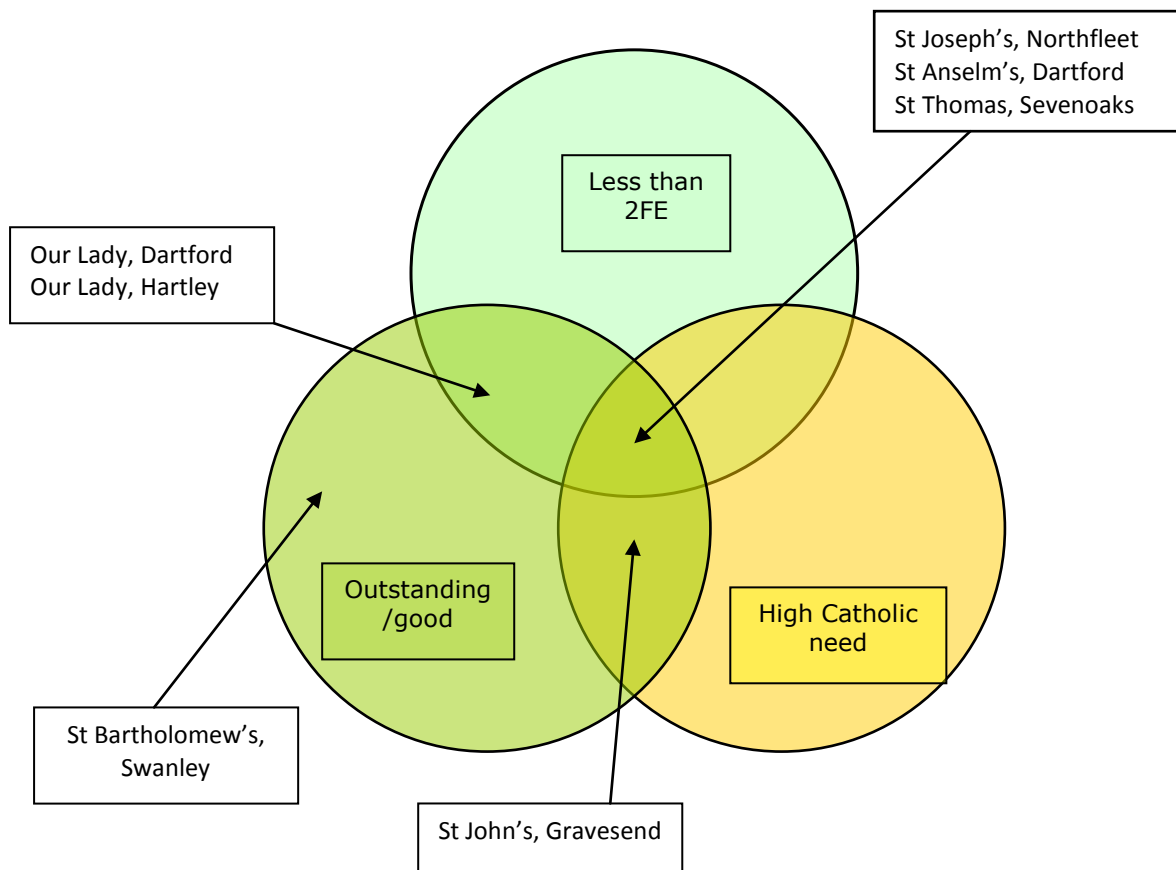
St Joseph’s, Northfleet
St Anselm’s, Dartford
St Thomas, Sevenoaks

Less than 2FE

Our Lady, Dartford
Our Lady, Hartley

Outstanding /good

High Catholic need

St Bartholomew’s, Swanley

St John’s, Gravesend